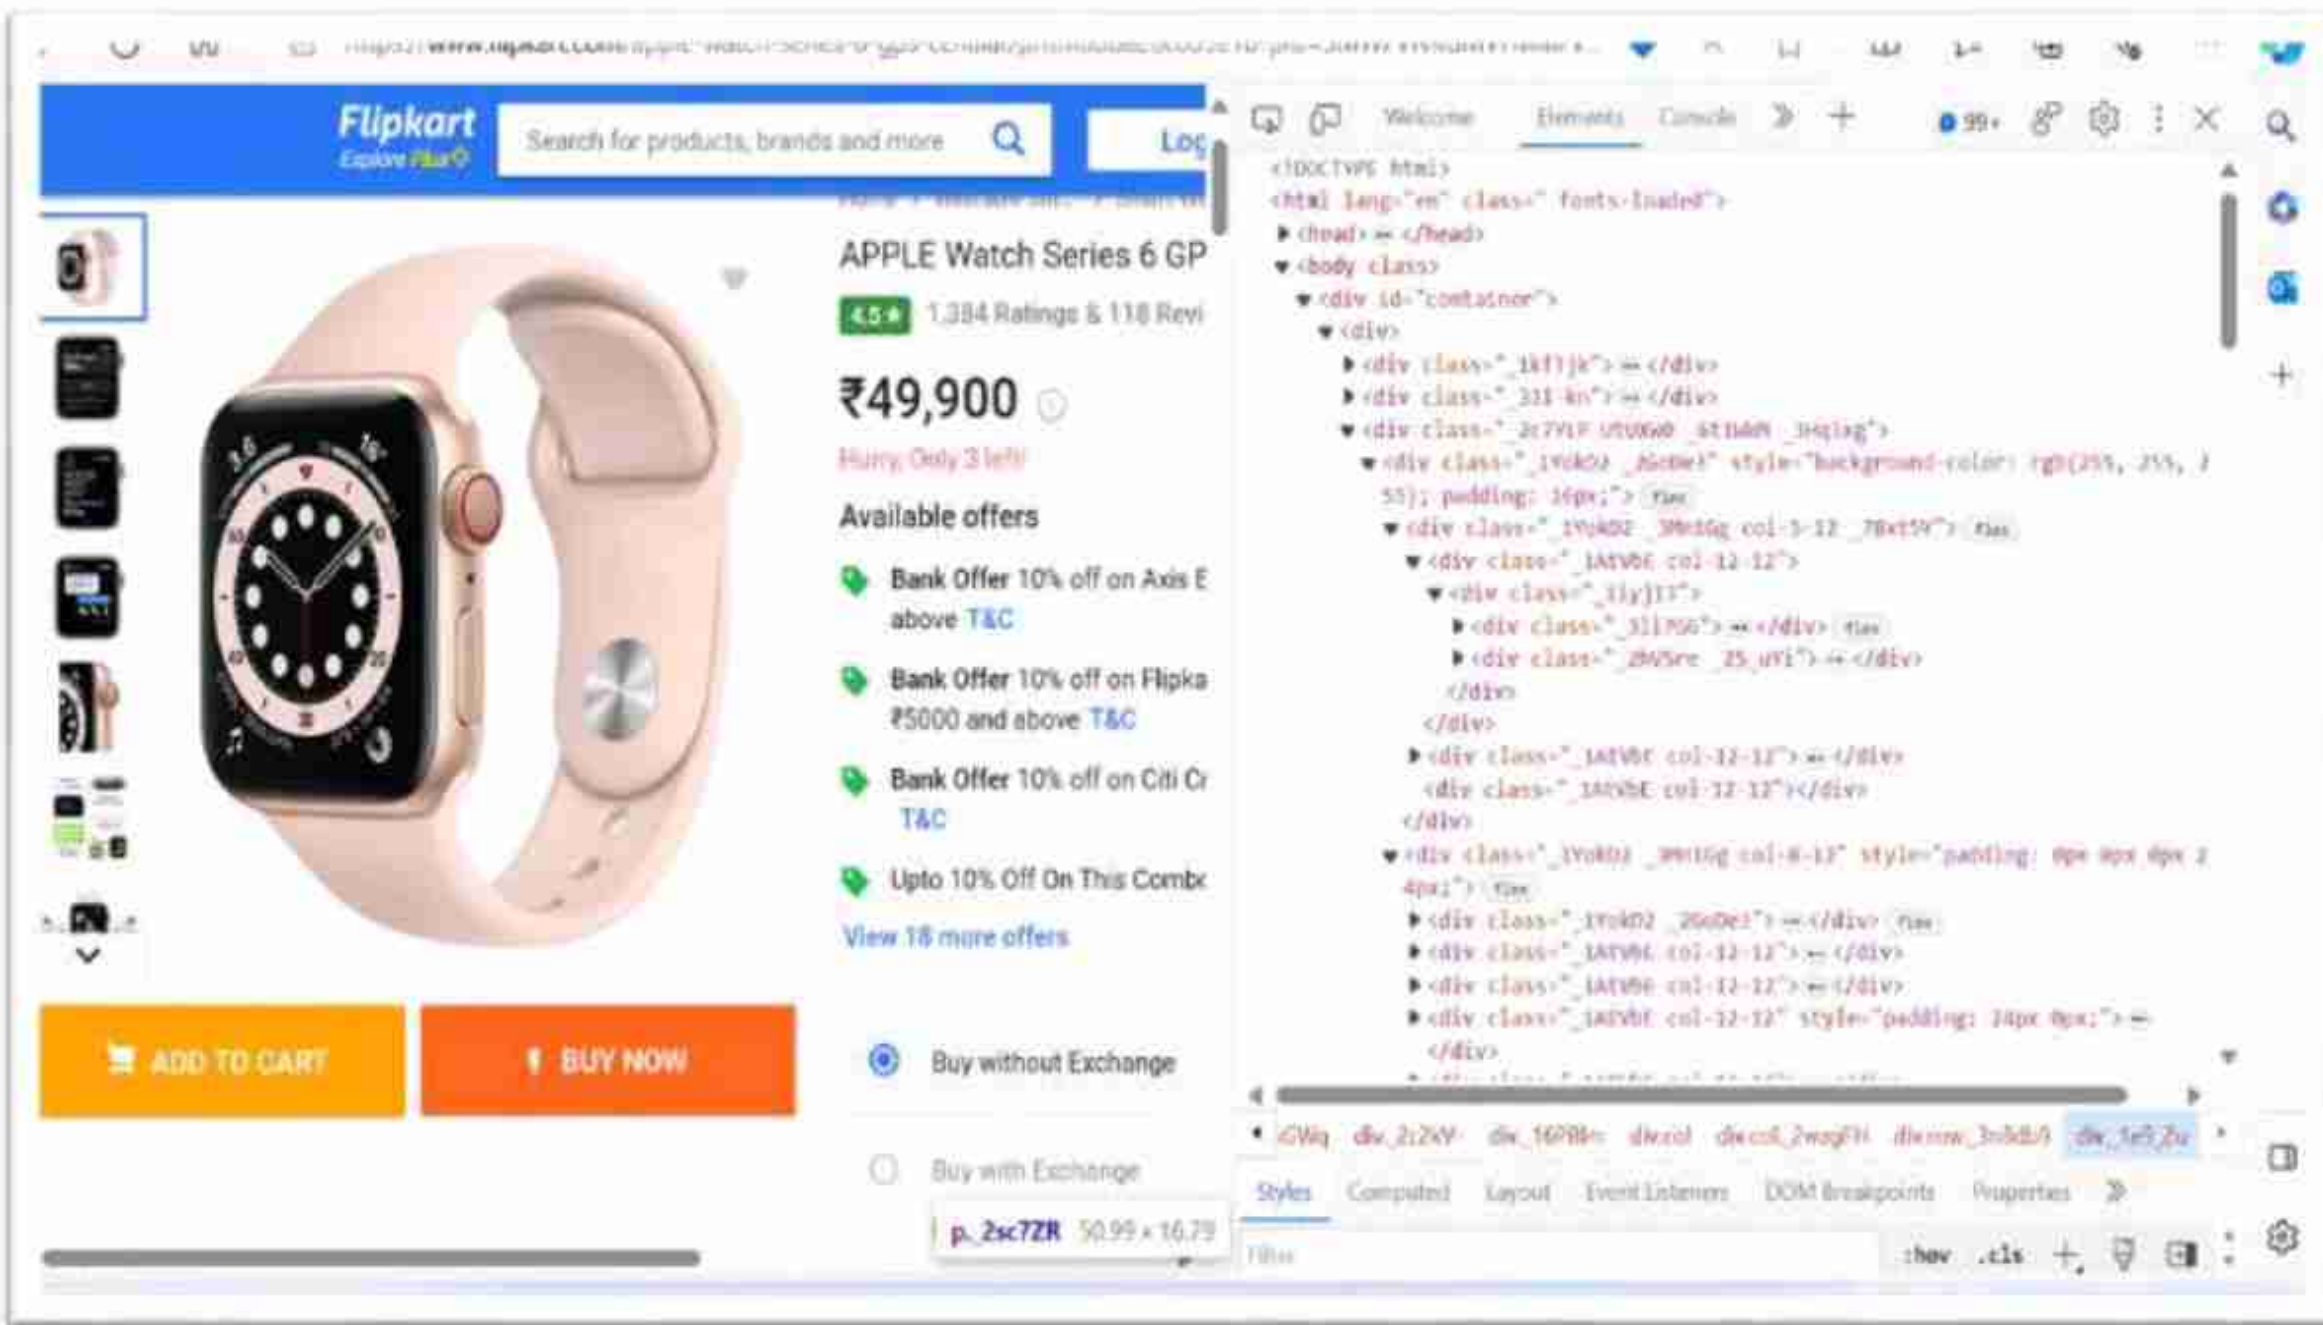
https://www.flipkart.com/apple-watch-series-6-gps-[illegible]

Flipkart
Explore Plus

Search for products, brands and more

Log

Home > Wearable Sm... > Smart W

APPLE Watch Series 6 GP

4.5 ★ 1,384 Ratings & 118 Revi

₹49,900

Hurry, Only 3 left!

Available offers

Bank Offer 10% off on Axis E above T&C

Bank Offer 10% off on Flipka ₹5000 and above T&C

Bank Offer 10% off on Citi Cr T&C

Upto 10% Off On This Combo

View 18 more offers

ADD TO CART

BUY NOW

Buy without Exchange

Buy with Exchange

p._2sc7ZR 50.99 × 16.79

Welcome Elements Console

99+

<!DOCTYPE html>
<html lang="en" class=" fonts-loaded">
▶ <head> ⋯ </head>
▼ <body class>
▼ <div id="container">
▼ <div>
▶ <div class="_1kflJk"> ⋯ </div>
▶ <div class="_331-kn"> ⋯ </div>
▼ <div class="_2c7YLP UtUXW0 _6t1WkM _3HqJxg">
▼ <div class="_1YokD2 _2GoDe3" style="background-color: rgb(255, 255, 255); padding: 16px;"> flex
▼ <div class="_1YokD2 _3Mn1Gg col-5-12 _78xt5Y"> flex
▼ <div class="_1AtVbE col-12-12">
▼ <div class="_1iyjIf">
▶ <div class="_3li7GG"> ⋯ </div> flex
▶ <div class="_2WVSre _25_uYi"> ⋯ </div>
</div>
</div>
▶ <div class="_1AtVbE col-12-12"> ⋯ </div>
<div class="_1AtVbE col-12-12"></div>
</div>
▼ <div class="_1YokD2 _3Mn1Gg col-8-12" style="padding: 0px 0px 0px 24px;"> flex
▶ <div class="_1YokD2 _2GoDe3"> ⋯ </div> flex
▶ <div class="_1AtVbE col-12-12"> ⋯ </div>
▶ <div class="_1AtVbE col-12-12"> ⋯ </div>
▶ <div class="_1AtVbE col-12-12" style="padding: 24px 0px;"> ⋯
</div>

GWq div._2c2kV div._16PBlm div.col div.col._2wzgFH div.row._3n8dI div._1e9_Zu

Styles Computed Layout Event Listeners DOM Breakpoints Properties

Filter :hov .cls